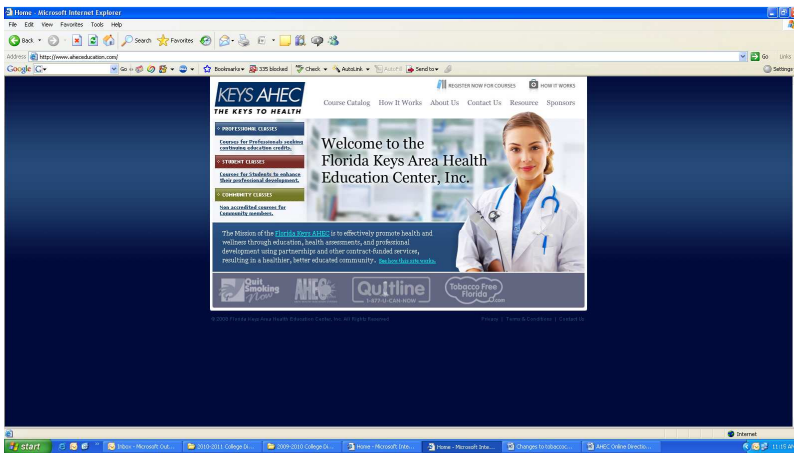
Home - Microsoft Internet Explorer

File Edit View Favorites Tools Help

Back Search Favorites

Address http://www.aheceducation.com/

Go Links

Google G Go Bookmarks 335 blocked Check AutoLink AutoFill Send to Settings

KEYS AHEC
THE KEYS TO HEALTH

REGISTER NOW FOR COURSES HOW IT WORKS

Course Catalog How It Works About Us Contact Us Resource Sponsors

PROFESSIONAL CLASSES
Courses for Professionals seeking continuing education credits.

STUDENT CLASSES
Courses for Students to enhance their professional development.

COMMUNITY CLASSES
Non accredited courses for Community members.

Welcome to the Florida Keys Area Health Education Center, Inc.

The Mission of the Florida Keys AHEC is to effectively promote health and wellness through education, health assessments, and professional development using partnerships and other contract-funded services, resulting in a healthier, better educated community. See how this site works.

Quit Smoking Now AHEC Quitline 1-877-U-CAN-NOW Tobacco Free Florida .com

© 2009 Florida Keys Area Health Education Center, Inc. All Rights Reserved Privacy | Terms & Conditions | Contact Us

Internet

start Inbox - Microsoft Out... 2010-2011 College Di... 2009-2010 College Di... Home - Microsoft Inte... Home - Microsoft Inte... Changes to tobacco... AHEC Online Directio... 11:15 AM